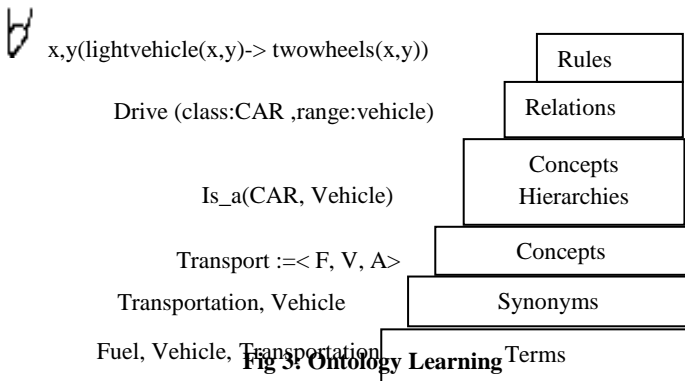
$\forall$ x,y(lightvehicle(x,y)-> twowheels(x,y))

Rules

Drive (class:CAR ,range:vehicle)

Relations

Is_a(CAR, Vehicle)

Concepts Hierarchies

Transport :=< F, V, A>

Concepts

Transportation, Vehicle

Synonyms

Fuel, Vehicle, Transportation

Terms

Fig 3: Ontology Learning